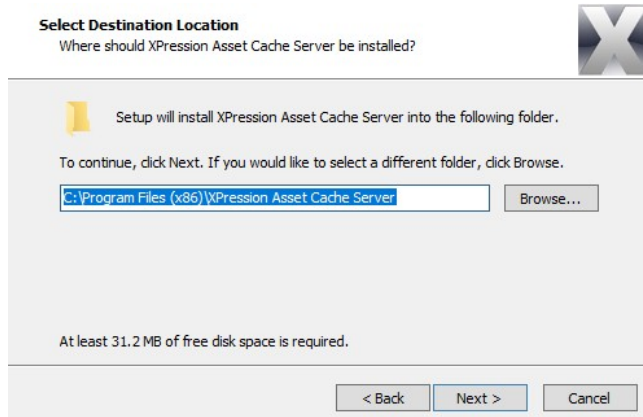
Select Destination Location
Where should XPression Asset Cache Server be installed?

Setup will install XPression Asset Cache Server into the following folder.

To continue, click Next. If you would like to select a different folder, click Browse.

C:\Program Files (x86)\XPression Asset Cache Server

Browse...

At least 31.2 MB of free disk space is required.

< Back
Next >
Cancel